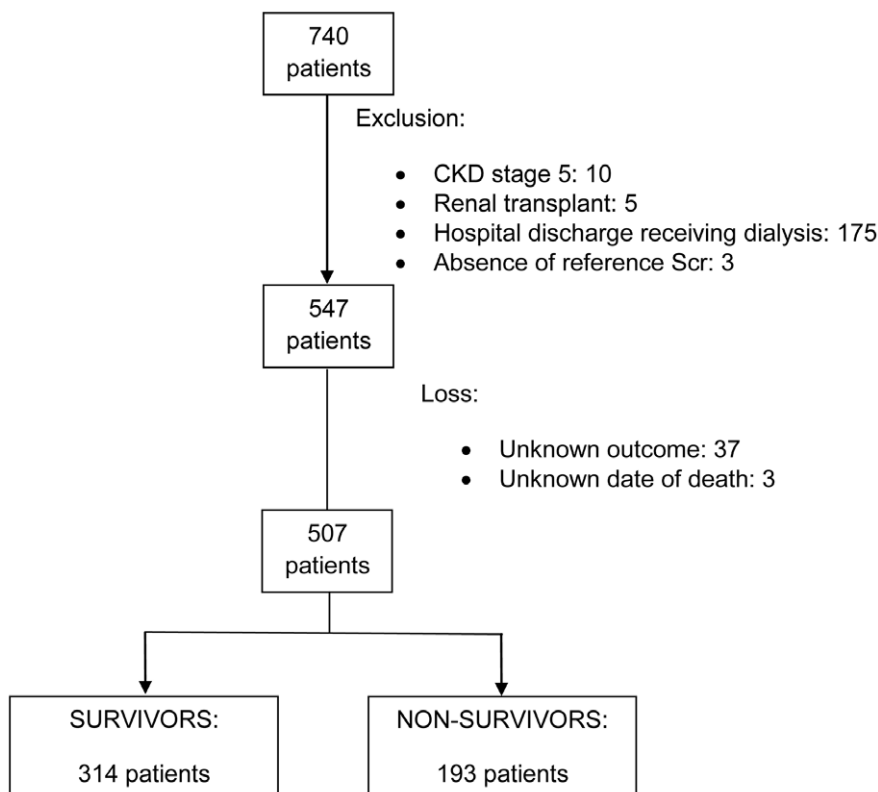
740 patients

Exclusion:

- CKD stage 5: 10
- Renal transplant: 5
- Hospital discharge receiving dialysis: 175
- Absence of reference Scr: 3

547 patients

Loss:

- Unknown outcome: 37
- Unknown date of death: 3

507 patients

SURVIVORS:

314 patients

NON-SURVIVORS:

193 patients